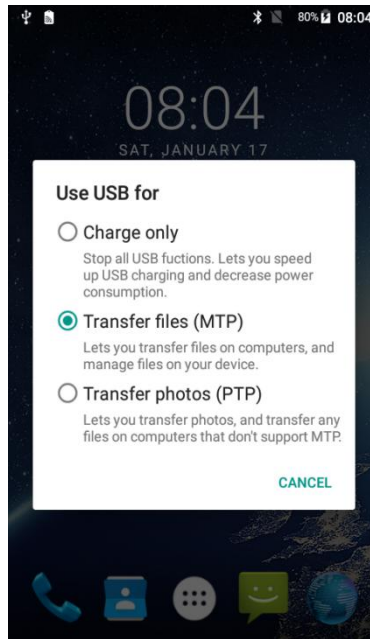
80% 08:04

08:04
SAT, JANUARY 17

Use USB for

Charge only
Stop all USB fuctions. Lets you speed up USB charging and decrease power consumption.

Transfer files (MTP)
Lets you transfer files on computers, and manage files on your device.

Transfer photos (PTP)
Lets you transfer photos, and transfer any files on computers that don't support MTP.

CANCEL